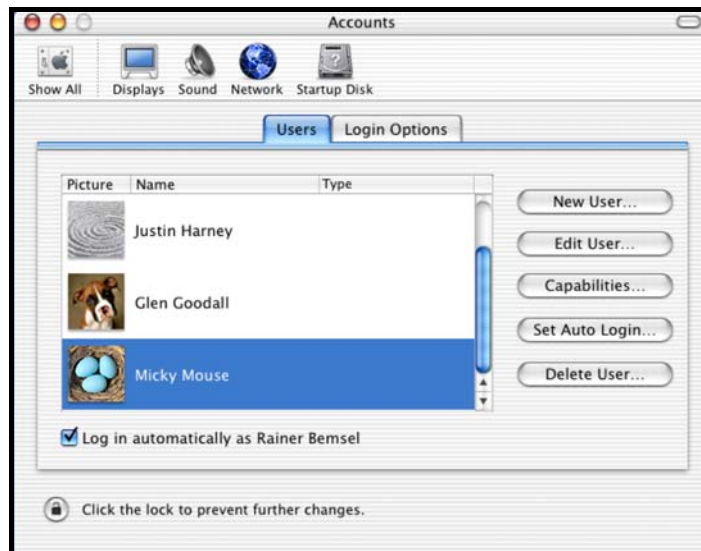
Accounts

Show All Displays Sound Network Startup Disk

Users Login Options

| Picture | Name | Type |
|---|---|---|
| | Justin Harney | |
| | Glen Goodall | |
| | Micky Mouse | |

New User...
Edit User...
Capabilities...
Set Auto Login...
Delete User...

Log in automatically as Rainer Bemsel

Click the lock to prevent further changes.